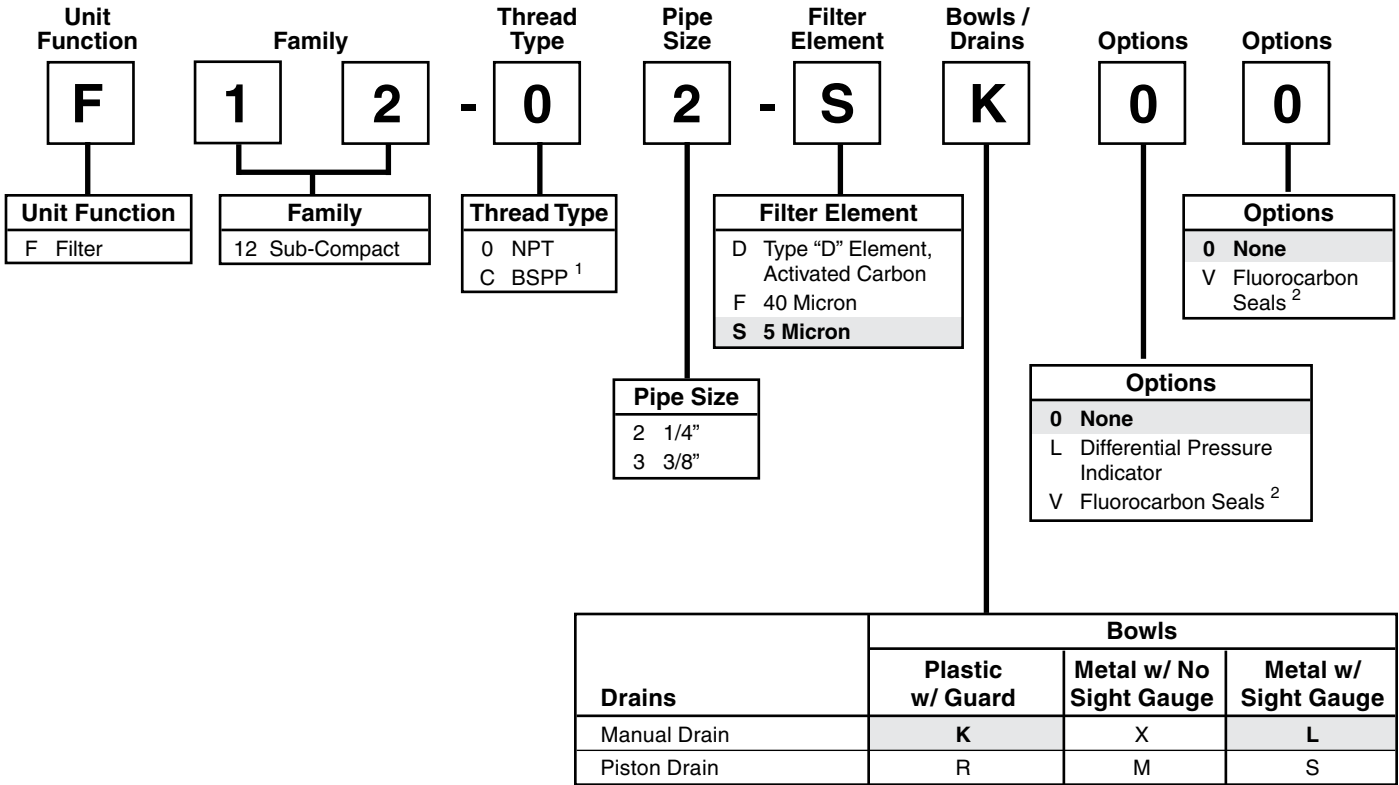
Unit Function | Family | Thread Type | Pipe Size | Filter Element | Bowls / Drains | Options | Options

F 1 2 - 0 2 - S K 0 0

Unit Function
F Filter

Family
12 Sub-Compact

Thread Type
0 NPT
C BSPP $^1$

Filter Element
D Type "D" Element, Activated Carbon
F 40 Micron
S 5 Micron

Options
0 None
V Fluorocarbon Seals $^2$

Pipe Size
2 1/4"
3 3/8"

Options
0 None
L Differential Pressure Indicator
V Fluorocarbon Seals $^2$

| Drains | Bowls: Plastic w/ Guard | Bowls: Metal w/ No Sight Gauge | Bowls: Metal w/ Sight Gauge |
|---|---|---|---|
| Manual Drain | K | X | L |
| Piston Drain | R | M | S |